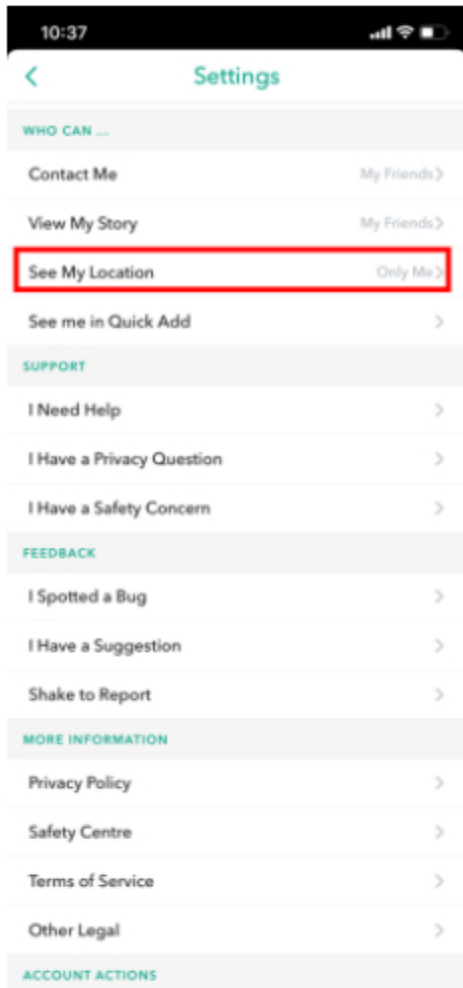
10:37

Settings

WHO CAN ...

Contact Me My Friends

View My Story My Friends

See My Location Only Me

See me in Quick Add

SUPPORT

I Need Help

I Have a Privacy Question

I Have a Safety Concern

FEEDBACK

I Spotted a Bug

I Have a Suggestion

Shake to Report

MORE INFORMATION

Privacy Policy

Safety Centre

Terms of Service

Other Legal

ACCOUNT ACTIONS